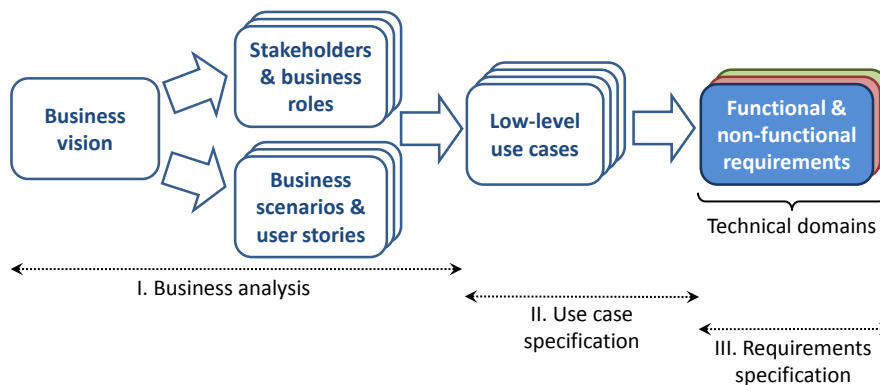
Business vision

Stakeholders & business roles

Business scenarios & user stories

Low-level use cases

Functional & non-functional requirements

Technical domains

I. Business analysis

II. Use case specification

III. Requirements specification